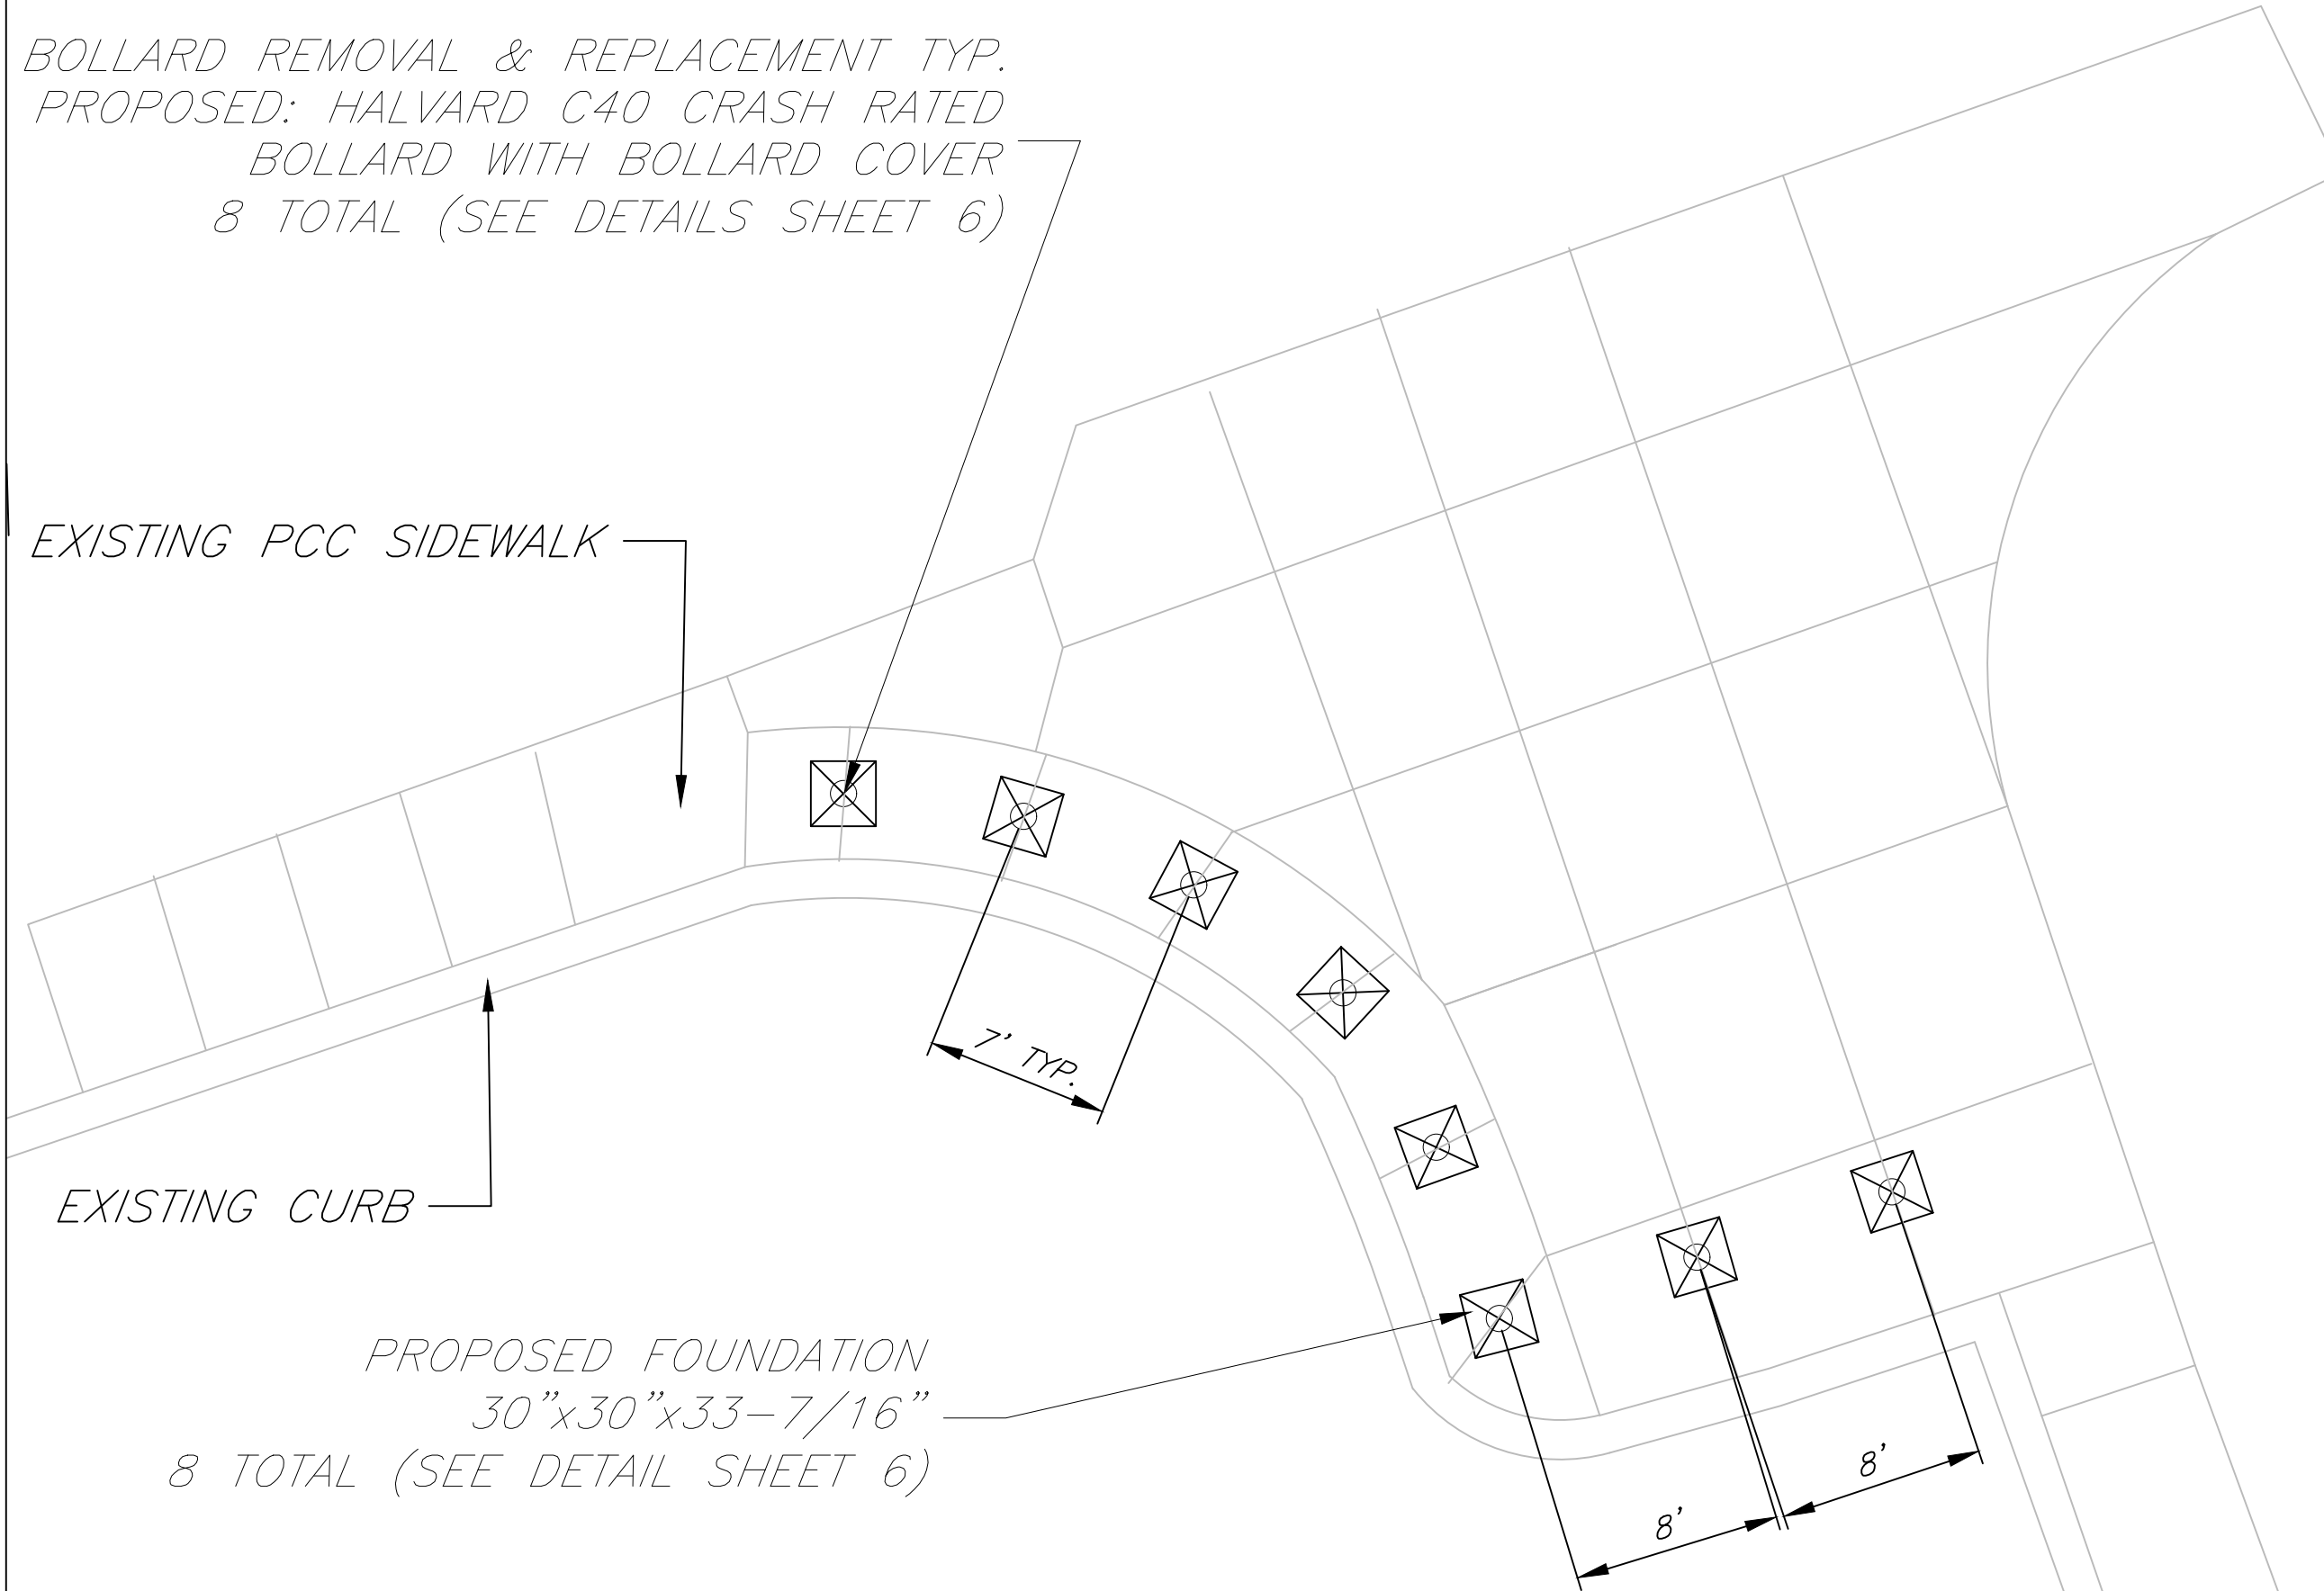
BOLLARD REMOVAL & REPLACEMENT TYP.
PROPOSED: HALVARD C40 CRASH RATED
BOLLARD WITH BOLLARD COVER
8 TOTAL (SEE DETAILS SHEET 6)

EXISTING PCC SIDEWALK

7' TYP.

EXISTING CURB

PROPOSED FOUNDATION
30"x30"x33-7/16"
8 TOTAL (SEE DETAIL SHEET 6)

8'

8'